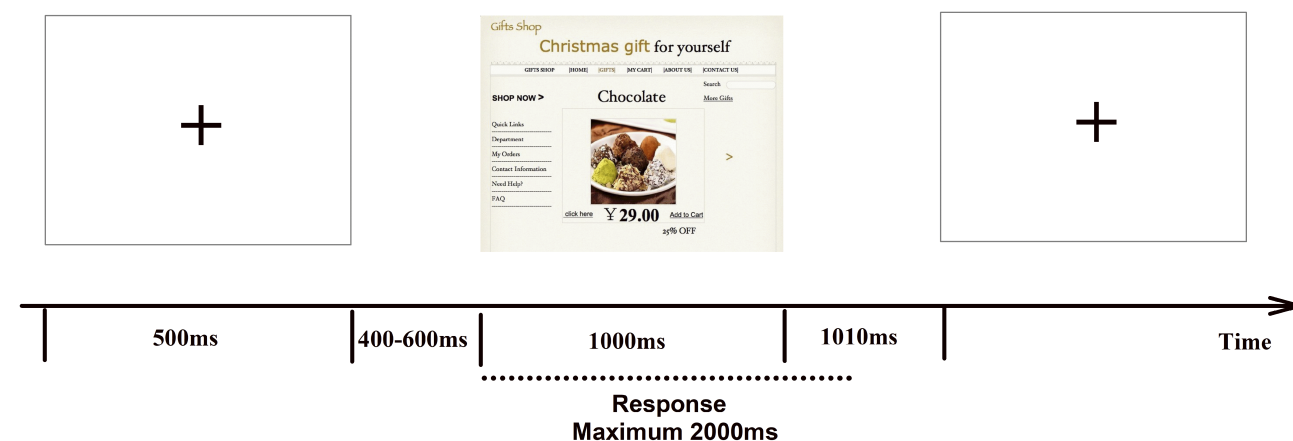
+

Gifts Shop

Christmas gift for yourself

GIFTS SHOP |HOME| |GIFTS| |MY CART| |ABOUT US| |CONTACT US|

Search

SHOP NOW >

Chocolate

More Gifts

Quick Links

Department

My Orders

Contact Information

Need Help?

FAQ

>

click here ￥29.00 Add to Cart

25% OFF

+

500ms

400-600ms

1000ms

1010ms

Time

Response
Maximum 2000ms